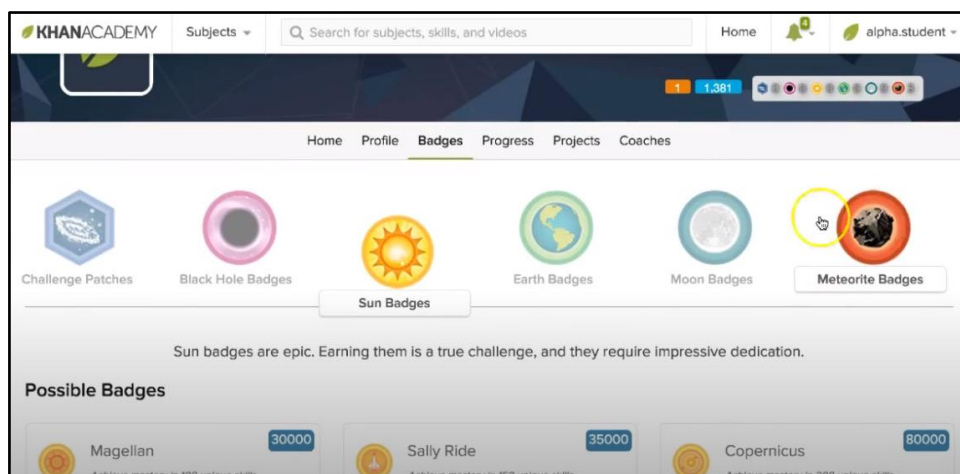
KHANACADEMY Subjects Search for subjects, skills, and videos Home 4 alpha.student

1 1,381

Home Profile Badges Progress Projects Coaches

Challenge Patches Black Hole Badges Sun Badges Earth Badges Moon Badges Meteorite Badges

Sun badges are epic. Earning them is a true challenge, and they require impressive dedication.

Possible Badges

Magellan 30000
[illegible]

Sally Ride 35000
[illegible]

Copernicus 80000
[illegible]